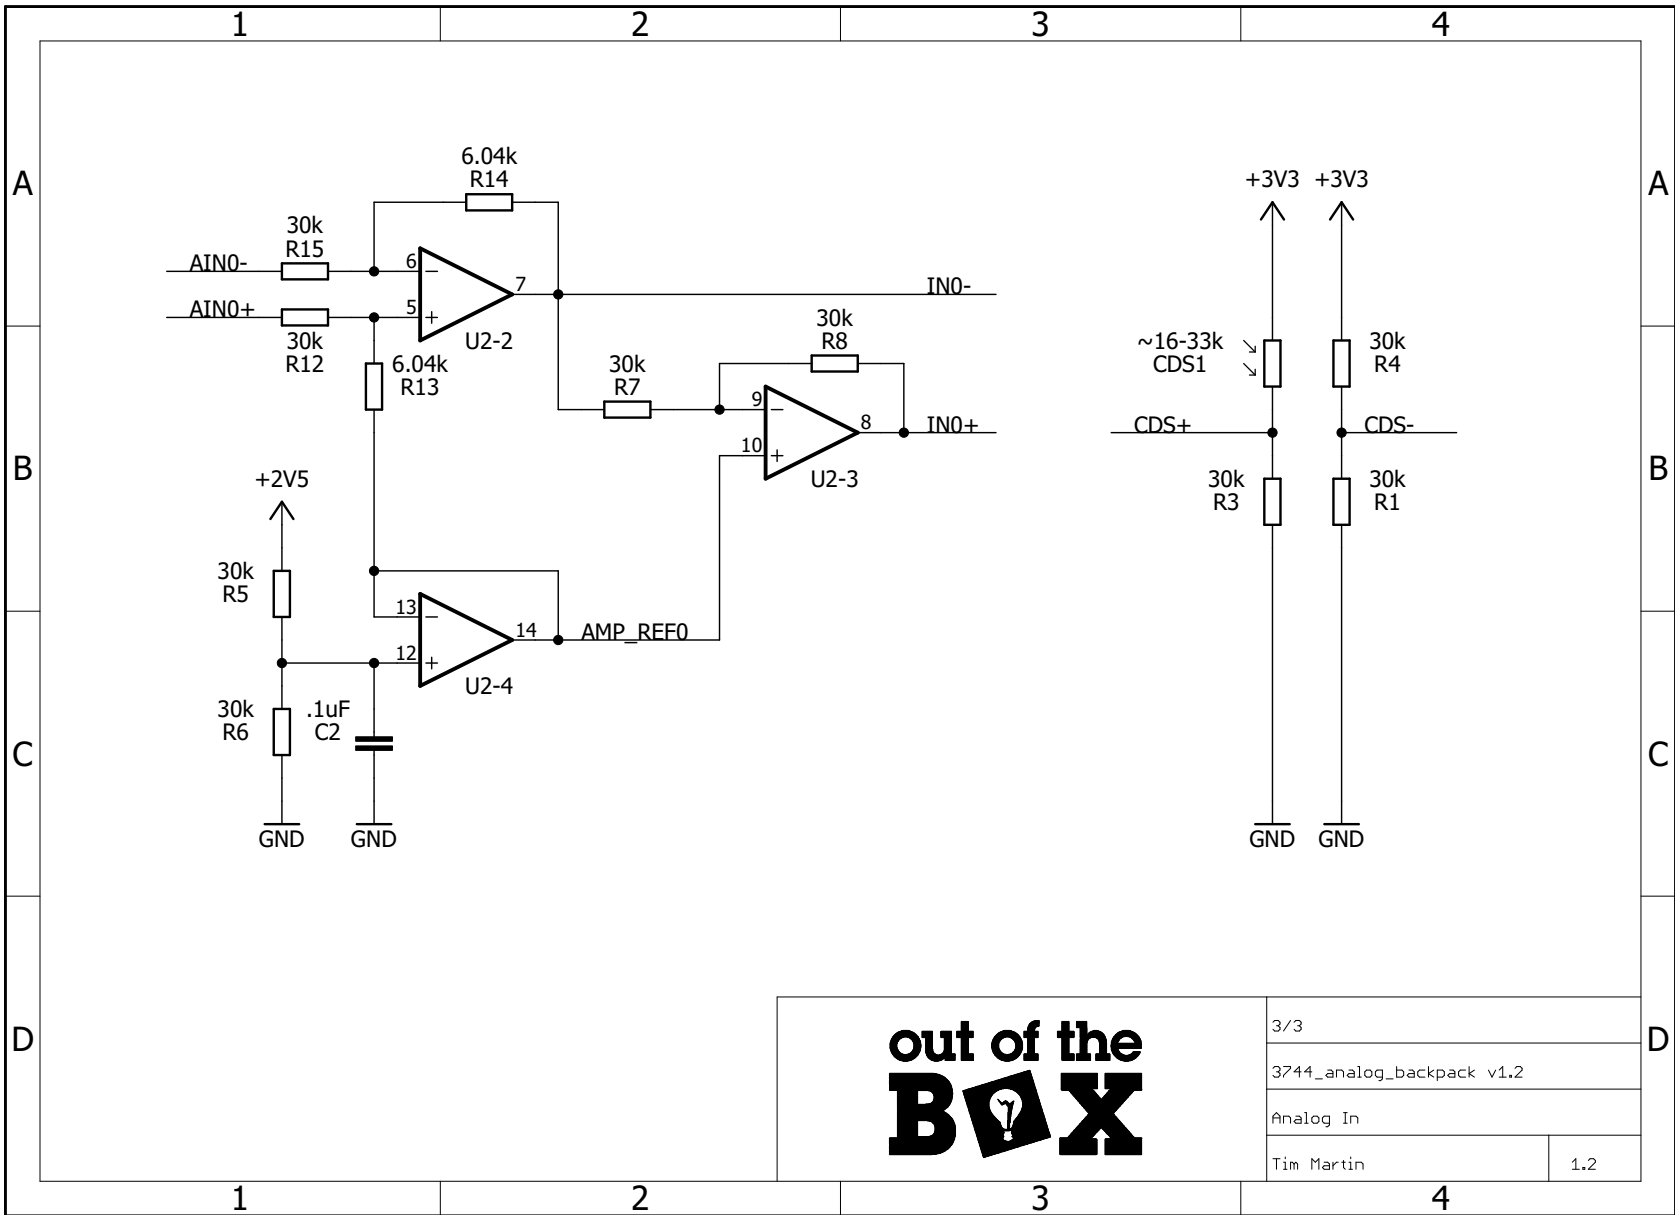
1 2 3 4

A
B
C
D

6.04k
R14

30k
R15
AIN0-
6
7
AIN0+
5
30k
R12
U2-2
IN0-

6.04k
R13

30k
R8
30k
R7
9
8
IN0+
10
U2-3

+2V5
30k
R5
13
14
AMP_REF0
12
U2-4
30k
R6
.1uF
C2
GND
GND

+3V3 +3V3
~16-33k
CDS1
30k
R4
CDS+
CDS-
30k
R3
30k
R1
GND GND

out of the
BOX

3/3
3744_analog_backpack v1.2
Analog In
Tim Martin 1.2

A
B
C
D

1 2 3 4